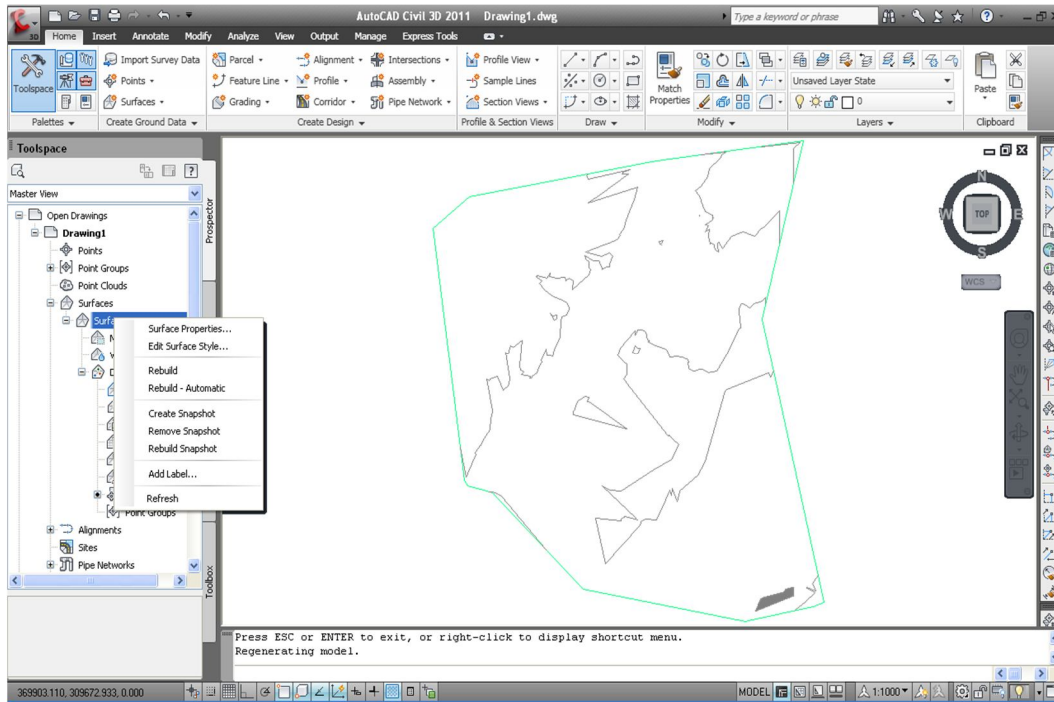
AutoCAD Civil 3D 2011 Drawing1.dwg

Type a keyword or phrase

Home Insert Annotate Modify Analyze View Output Manage Express Tools

Toolspace

Import Survey Data
Points
Surfaces

Parcel
Feature Line
Grading

Alignment
Profile
Corridor

Intersections
Assembly
Pipe Network

Profile View
Sample Lines
Section Views

Match Properties

Unsaved Layer State

Paste

Palettes Create Ground Data Create Design Profile & Section Views Draw Modify Layers Clipboard

Toolspace

Master View

Prospector

Open Drawings
Drawing1
Points
Point Groups
Point Clouds
Surfaces
Surfa
Point Groups
Alignments
Sites
Pipe Networks

Toolbox

Surface Properties...
Edit Surface Style...
Rebuild
Rebuild - Automatic
Create Snapshot
Remove Snapshot
Rebuild Snapshot
Add Label...
Refresh

N
W TOP E
S
WCS

Press ESC or ENTER to exit, or right-click to display shortcut menu.
Regenerating model.

369903.110, 309672.933, 0.000

MODEL 1:1000